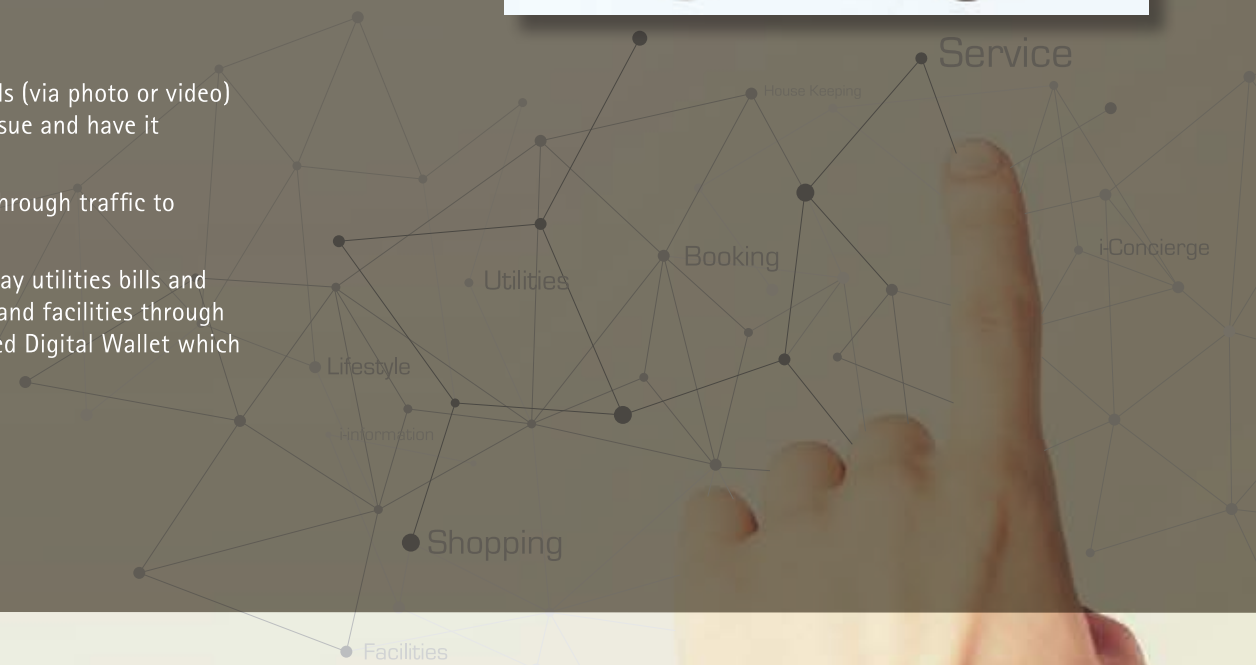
ls (via photo or video) sue and have it

hrough traffic to

ay utilities bills and and facilities through ed Digital Wallet which

Service

House Keeping

Booking

i-Concierge

Utilities

Lifestyle

Information

Shopping

Facilities